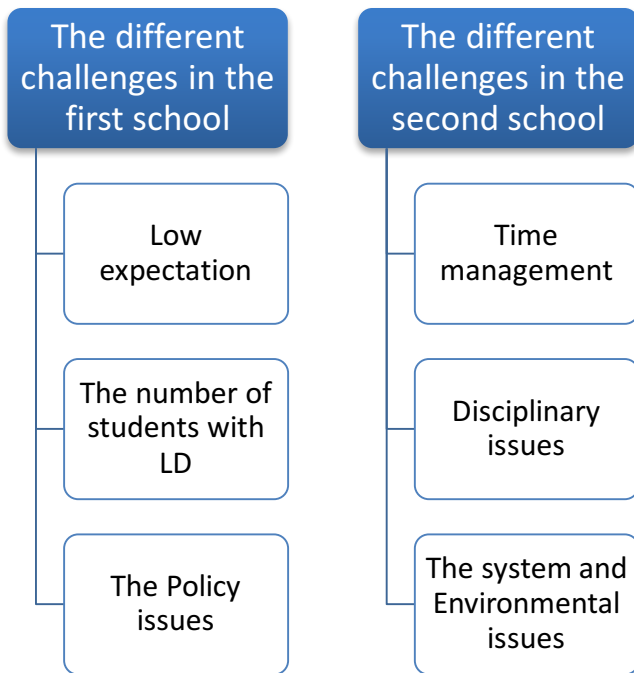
The different challenges in the first school

Low expectation

The number of students with LD

The Policy issues

The different challenges in the second school

Time management

Disciplinary issues

The system and Environmental issues